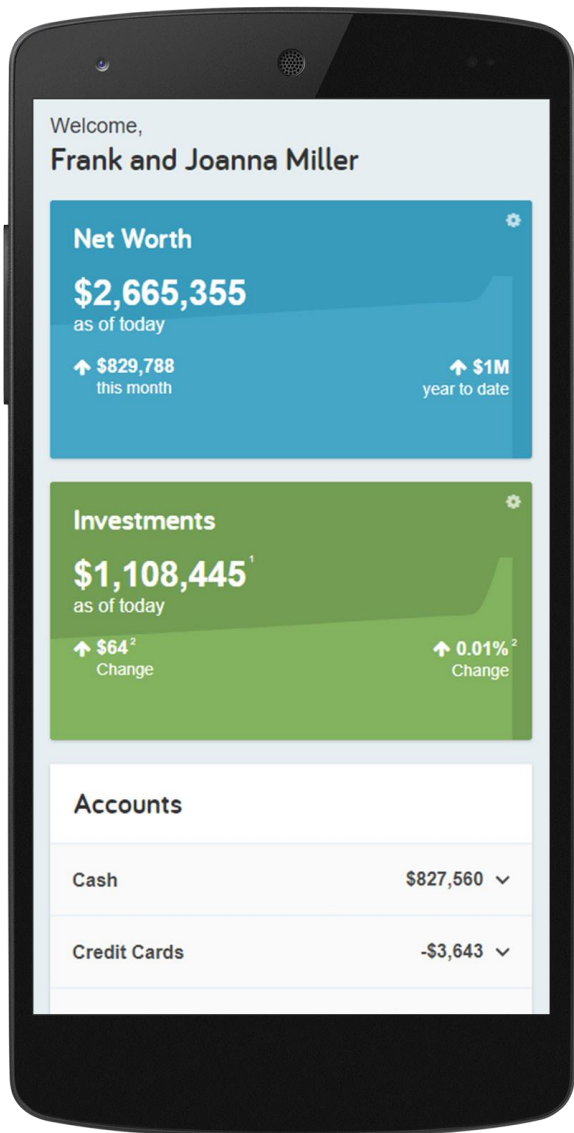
Welcome,
Frank and Joanna Miller

Net Worth
$2,665,355
as of today
$829,788
this month
$1M
year to date

Investments
$1,108,445 $^1$
as of today
$64 $^2$
Change
0.01% $^2$
Change

Accounts
Cash $827,560
Credit Cards -$3,643